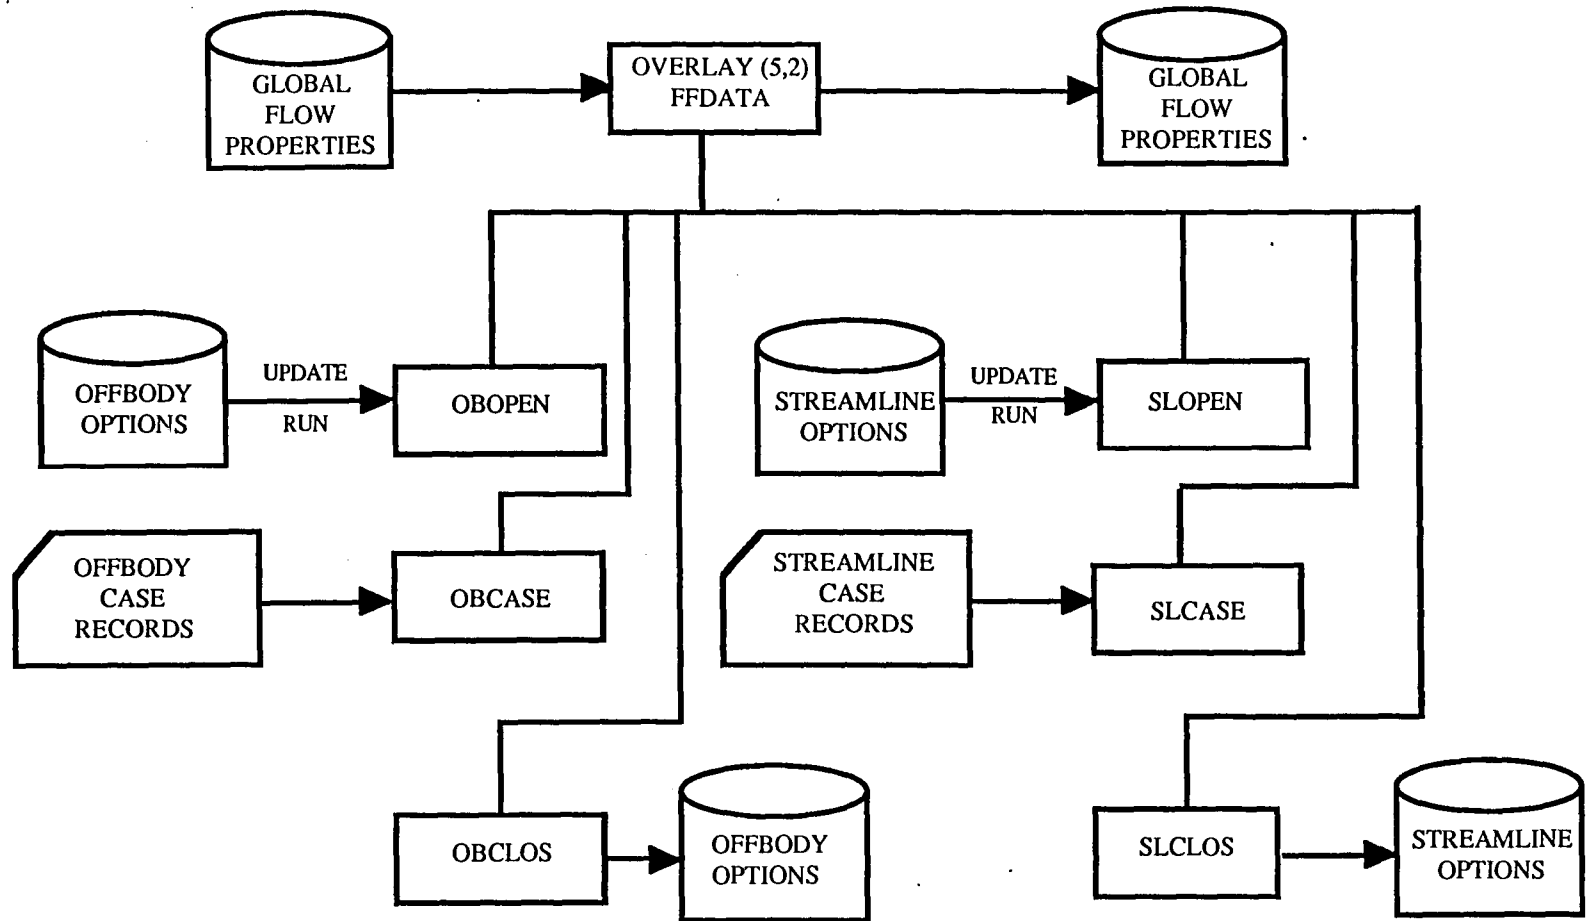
GLOBAL FLOW PROPERTIES

OVERLAY (5,2) FFDATA

GLOBAL FLOW PROPERTIES

OFFBODY OPTIONS

UPDATE

RUN

OBOPEN

STREAMLINE OPTIONS

UPDATE

RUN

SLOPEN

OFFBODY CASE RECORDS

OBCASE

STREAMLINE CASE RECORDS

SLCASE

OBCLOS

OFFBODY OPTIONS

SLCLOS

STREAMLINE OPTIONS